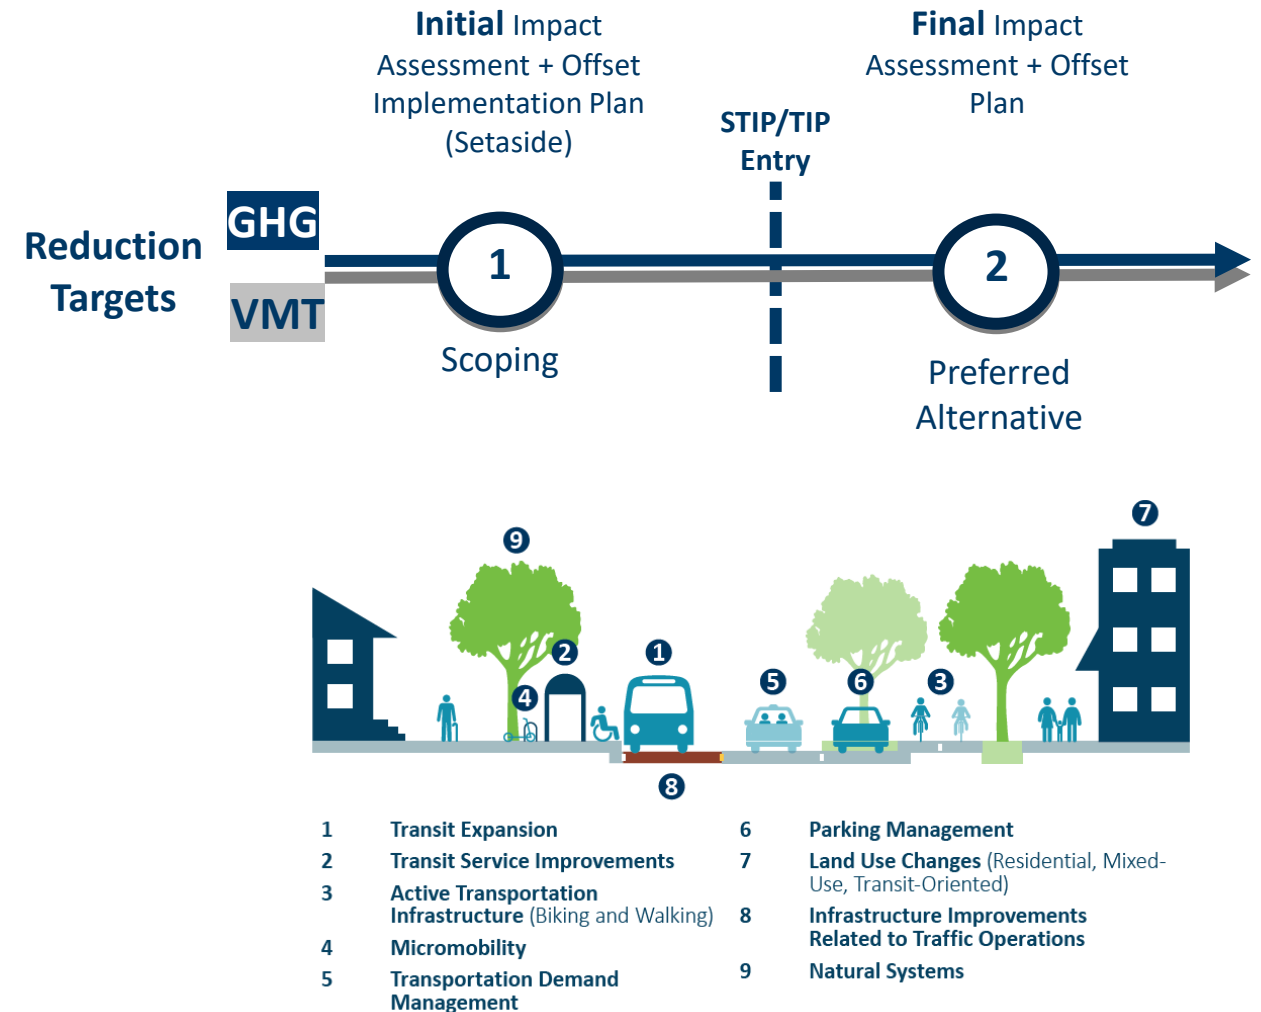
**Initial** Impact Assessment + Offset Implementation Plan (Setaside)

**Final** Impact Assessment + Offset Plan

STIP/TIP Entry

Reduction Targets

GHG

VMT

1

Scoping

2

Preferred Alternative

9 2 4 1 5 6 3 7 8

1 Transit Expansion
2 Transit Service Improvements
3 Active Transportation Infrastructure (Biking and Walking)
4 Micromobility
5 Transportation Demand Management

6 Parking Management
7 Land Use Changes (Residential, Mixed-Use, Transit-Oriented)
8 Infrastructure Improvements Related to Traffic Operations
9 Natural Systems